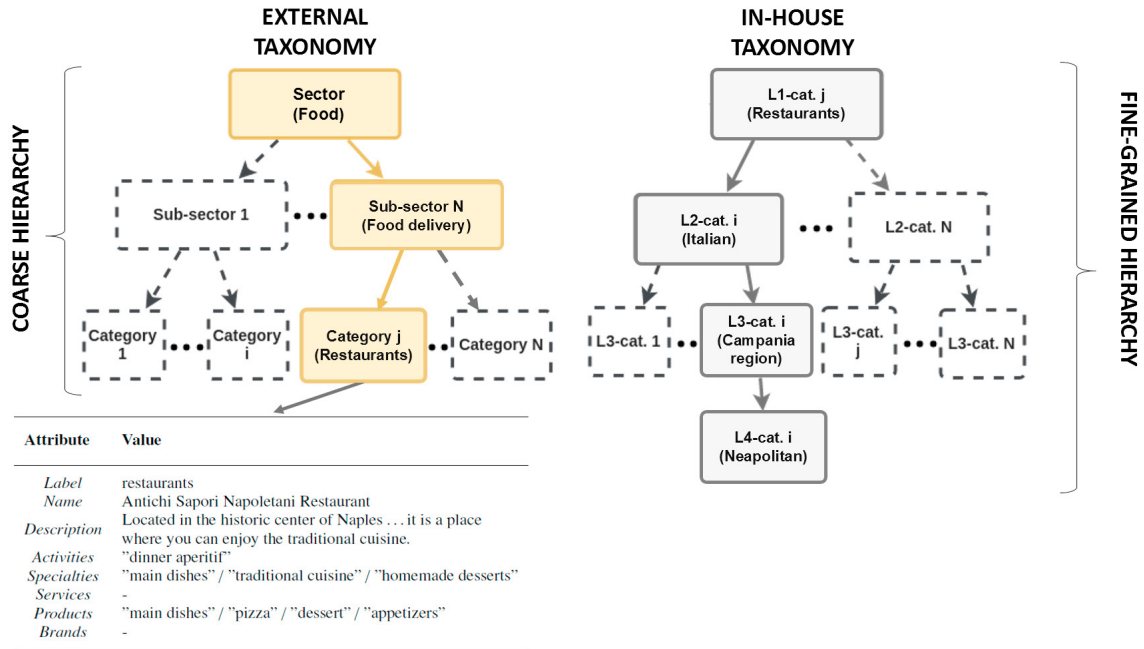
EXTERNAL TAXONOMY

COARSE HIERARCHY

Sector
(Food)

Sub-sector 1

Sub-sector N
(Food delivery)

Category 1

Category i

Category j
(Restaurants)

Category N

IN-HOUSE TAXONOMY

FINE-GRAINED HIERARCHY

L1-cat. j
(Restaurants)

L2-cat. i
(Italian)

L2-cat. N

L3-cat. 1

L3-cat. i
(Campania region)

L3-cat. j

L3-cat. N

L4-cat. i
(Neapolitan)

| Attribute | Value |
|---|---|
| Label | restaurants |
| Name | Antichi Sapori Napoletani Restaurant |
| Description | Located in the historic center of Naples . . . it is a place where you can enjoy the traditional cuisine. |
| Activities | "dinner aperitif" |
| Specialties | "main dishes" / "traditional cuisine" / "homemade desserts" |
| Services | - |
| Products | "main dishes" / "pizza" / "dessert" / "appetizers" |
| Brands | - |